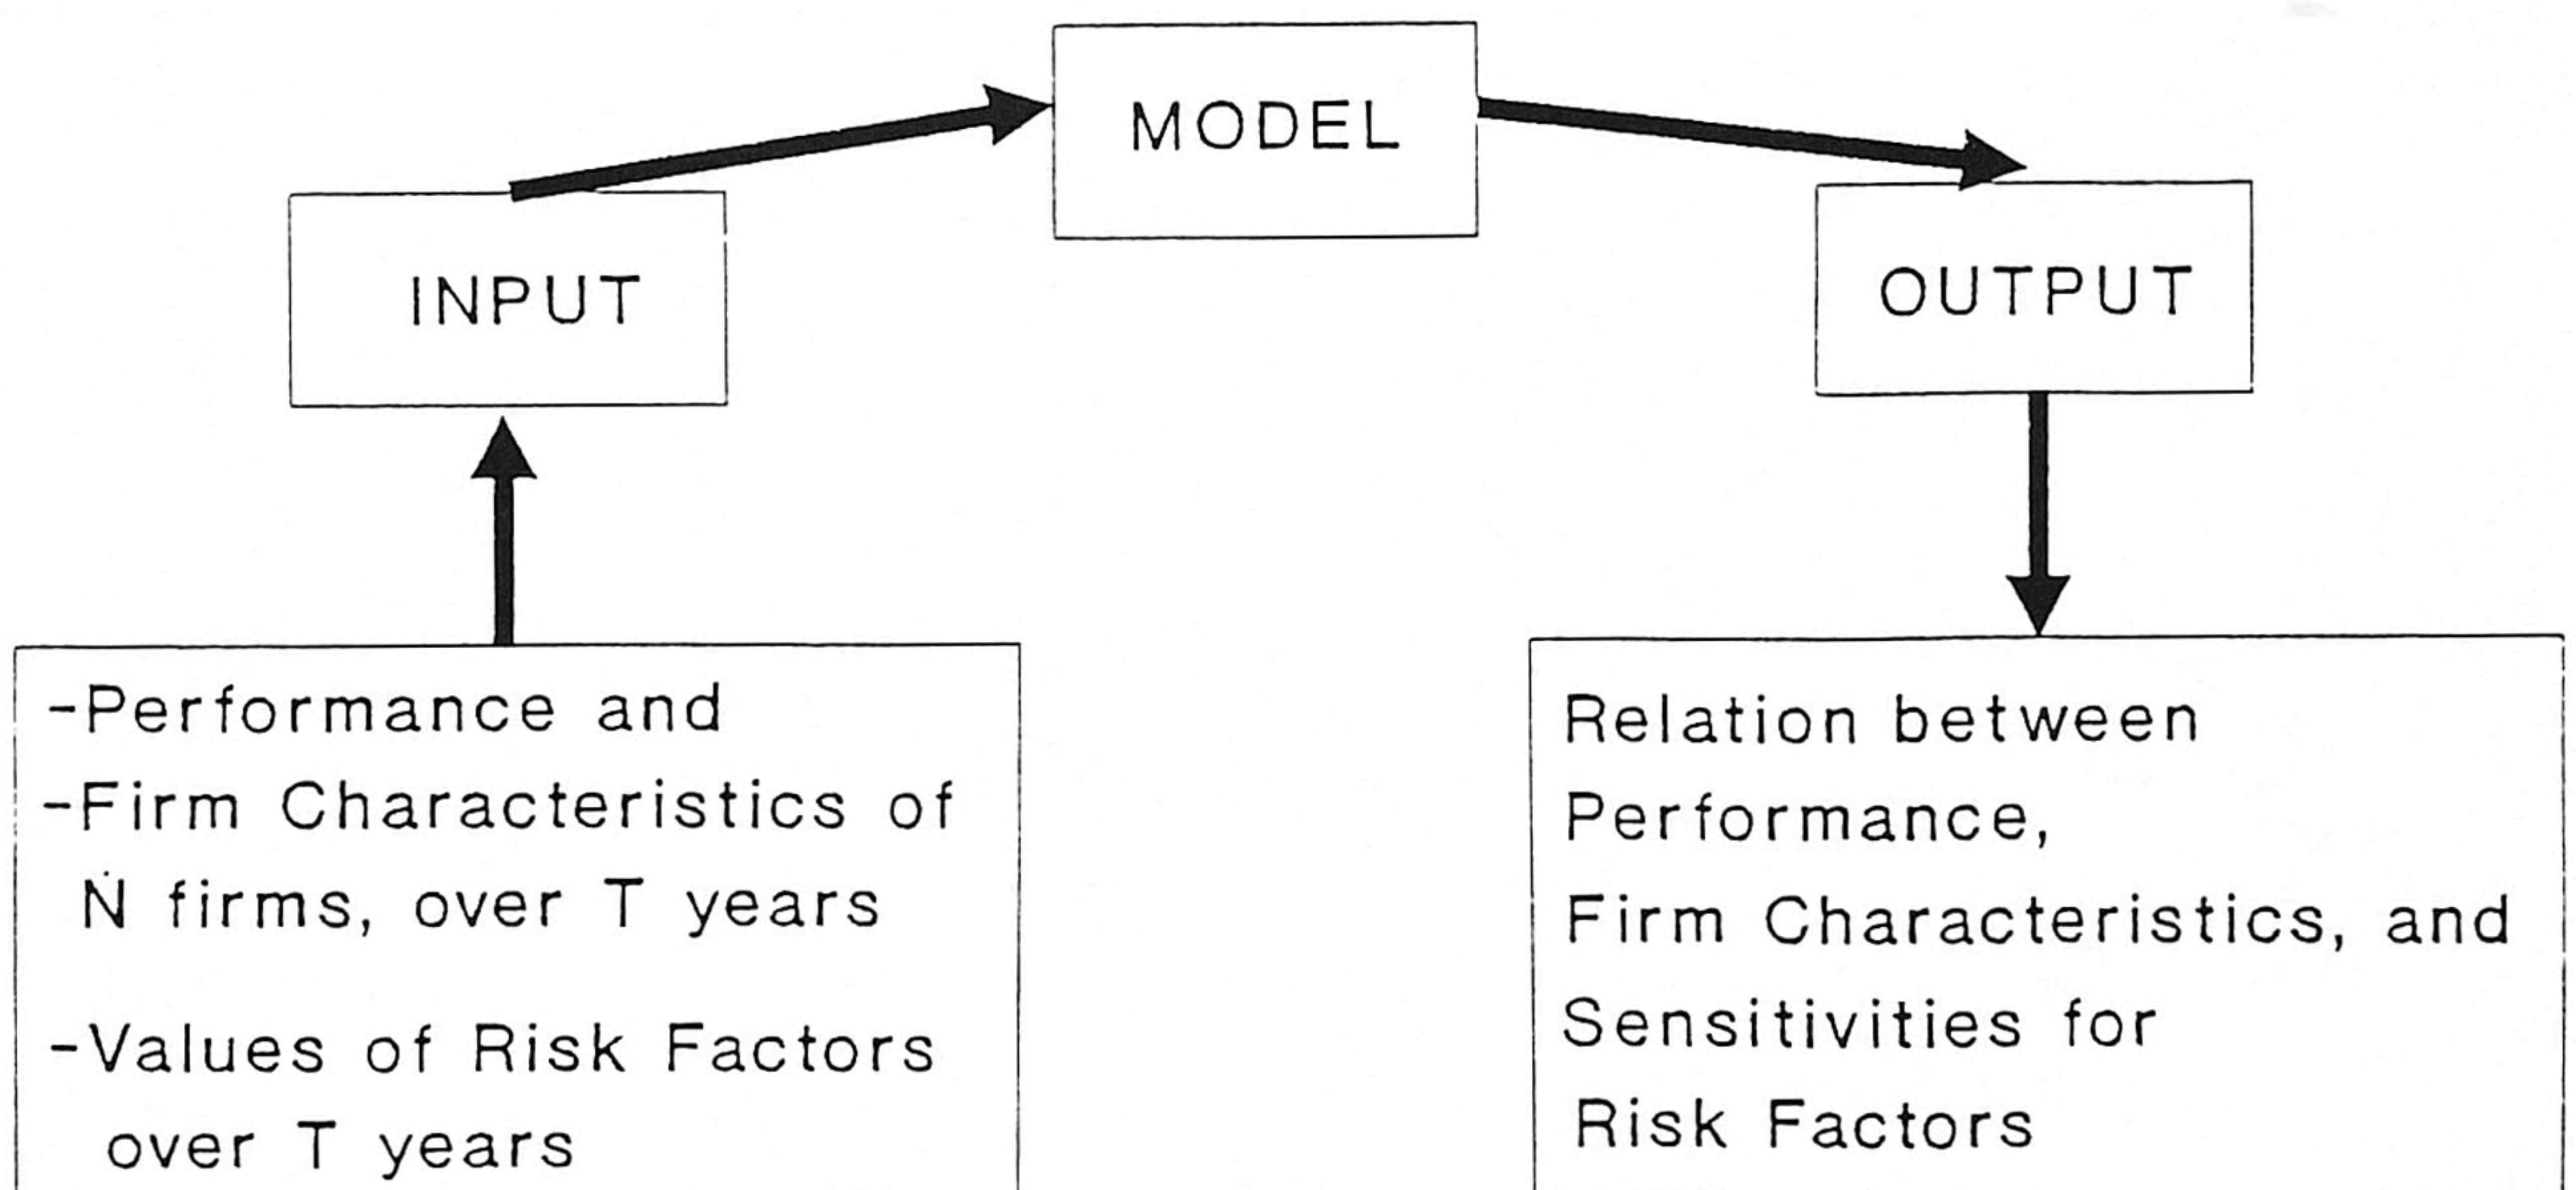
MODEL

INPUT

OUTPUT

-Performance and
-Firm Characteristics of N firms, over T years

-Values of Risk Factors over T years

Relation between Performance, Firm Characteristics, and Sensitivities for Risk Factors